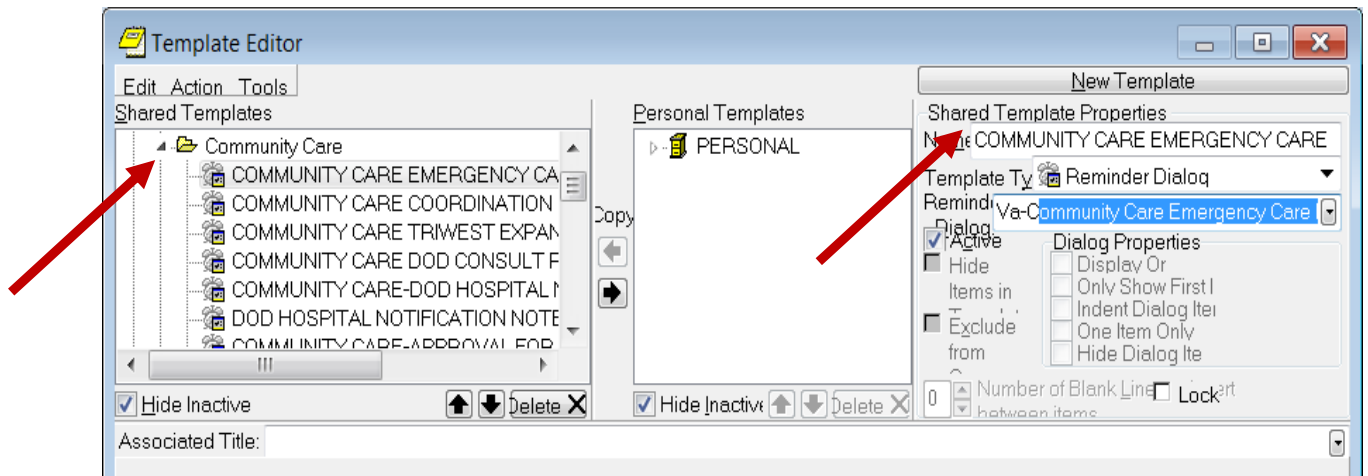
Template Editor

Edit Action Tools

New Template

Shared Templates

Community Care

COMMUNITY CARE EMERGENCY CA

COMMUNITY CARE COORDINATION

COMMUNITY CARE TRIWEST EXPAN

COMMUNITY CARE DOD CONSULT F

COMMUNITY CARE-DOD HOSPITAL N

DOD HOSPITAL NOTIFICATION NOTE

COMMUNITY CARE-APPROVAL FOR

Hide Inactive

Delete

Copy

Personal Templates

PERSONAL

Hide Inactive

Delete

Shared Template Properties

Name COMMUNITY CARE EMERGENCY CARE

Template Ty Reminder Dialog

Reminder Dialog Va-Community Care Emergency Care

Active

Hide Items in

Exclude from

Dialog Properties

Display Or

Only Show First I

Indent Dialog Iter

One Item Only

Hide Dialog Ite

0 Number of Blank Lines to insert between items

Lock

Associated Title: